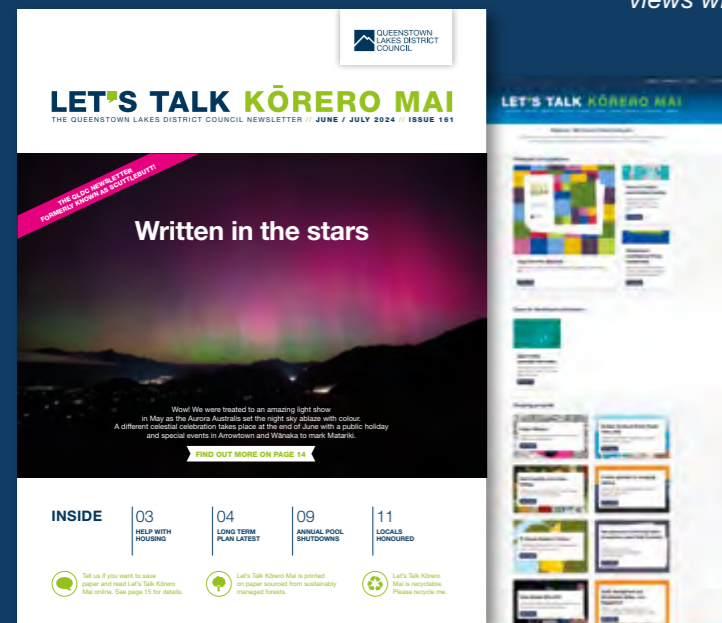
views w

QUEENSTOWN LAKES DISTRICT COUNCIL

LET'S TALK KŌRERO MAI

THE QUEENSTOWN LAKES DISTRICT COUNCIL NEWSLETTER // JUNE / JULY 2024 // ISSUE 161

THE QLDC NEWSLETTER FORMERLY KNOWN AS SCUTTLEBUTT!

Written in the stars

Wow! We were treated to an amazing light show in May as the Aurora Australis set the night sky ablaze with colour. A different celestial celebration takes place at the end of June with a public holiday and special events in Arrowtown and Wānaka to mark Matariki.

FIND OUT MORE ON PAGE 14

INSIDE

03 HELP WITH HOUSING

04 LONG TERM PLAN LATEST

09 ANNUAL POOL SHUTDOWNS

11 LOCALS HONOURED

Tell us if you want to save paper and read Let's Talk Kōrero Mai online. See page 15 for details.

Let's Talk Kōrero Mai is printed on paper sourced from sustainably managed forests.

Let's Talk Kōrero Mai is recyclable. Please recycle me.

LET'S TALK KŌRERO MAI